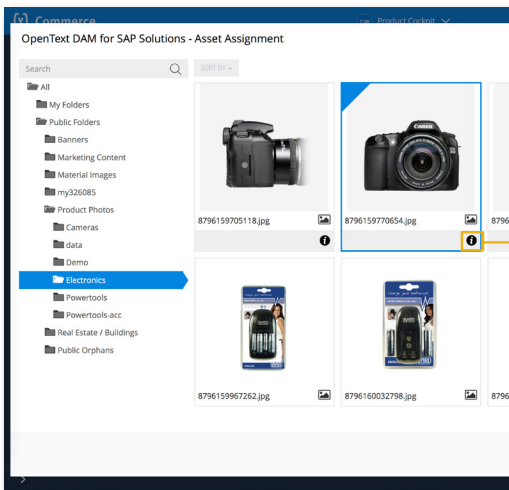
[y] Commerce

Product Cockpit

OpenText DAM for SAP Solutions - Asset Assignment

Search

SORT BY

All
My Folders
Public Folders
Banners
Marketing Content
Material Images
my326085
Product Photos
Cameras
data
Demo
Electronics
Powertools
Powertools-acc
Real Estate / Buildings
Public Orphans

8796159705118.jpg

8796159770654.jpg

8796

8796159967262.jpg

8796160032798.jpg

8796